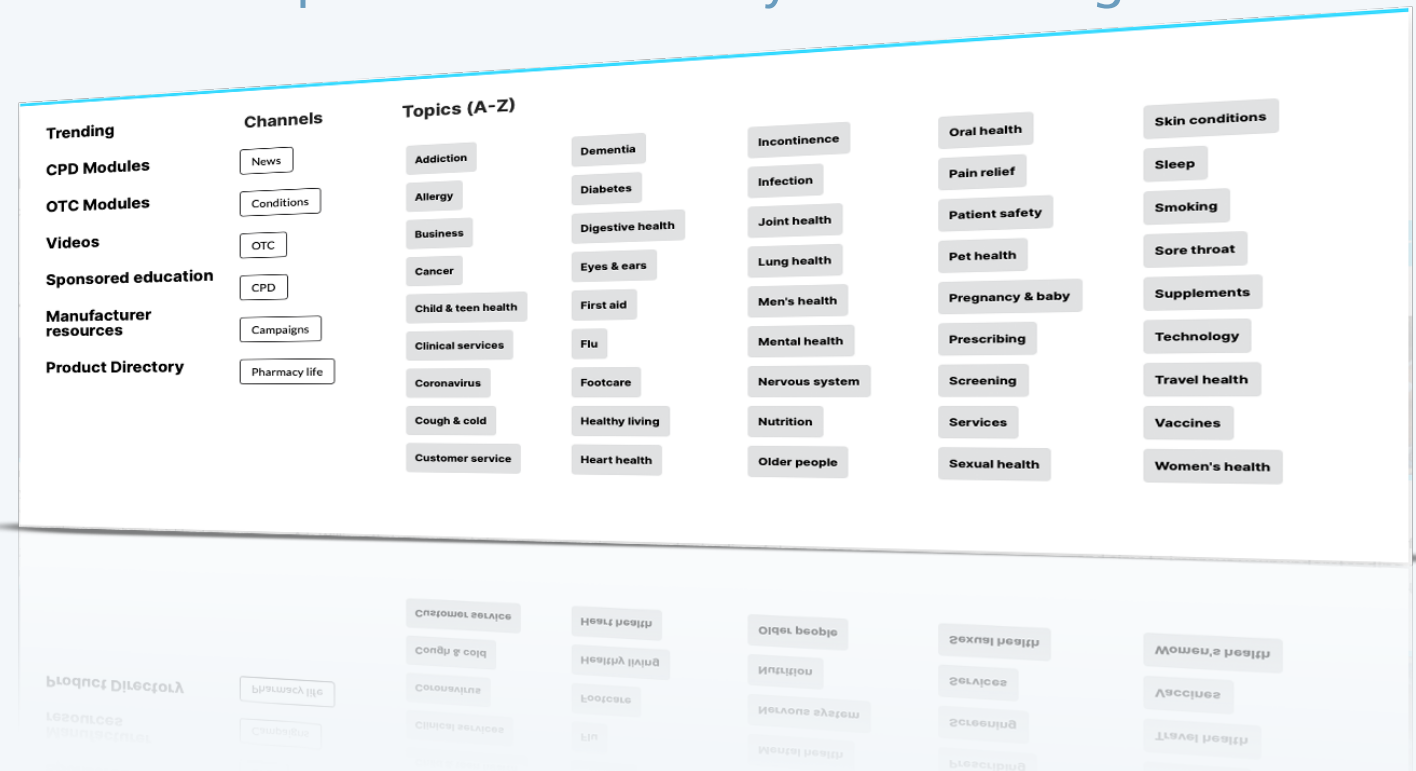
Trending
CPD Modules
OTC Modules
Videos
Sponsored education
Manufacturer resources
Product Directory

Channels
News
Conditions
OTC
CPD
Campaigns
Pharmacy life

Topics (A-Z)
Addiction
Allergy
Business
Cancer
Child & teen health
Clinical services
Coronavirus
Cough & cold
Customer service

Dementia
Diabetes
Digestive health
Eyes & ears
First aid
Flu
Footcare
Healthy living
Heart health

Incontinence
Infection
Joint health
Lung health
Men's health
Mental health
Nervous system
Nutrition
Older people

Oral health
Pain relief
Patient safety
Pet health
Pregnancy & baby
Prescribing
Screening
Services
Sexual health

Skin conditions
Sleep
Smoking
Sore throat
Supplements
Technology
Travel health
Vaccines
Women's health